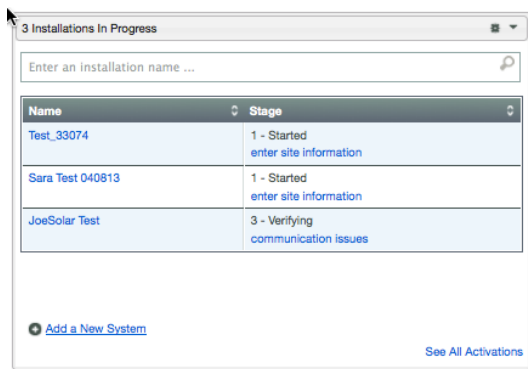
3 Installations In Progress

Enter an installation name ...

| Name | Stage |
|---|---|
| Test_33074 | 1 - Started enter site information |
| Sara Test 040813 | 1 - Started enter site information |
| JoeSolar Test | 3 - Verifying communication issues |

Add a New System

See All Activations